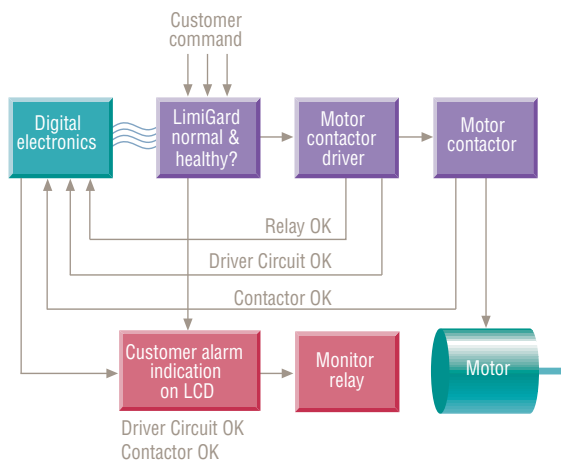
Customer command

Digital electronics

LimiGard normal & healthy?

Motor contactor driver

Motor contactor

Relay OK

Driver Circuit OK

Contactor OK

Customer alarm indication on LCD

Monitor relay

Motor

Driver Circuit OK
Contactor OK